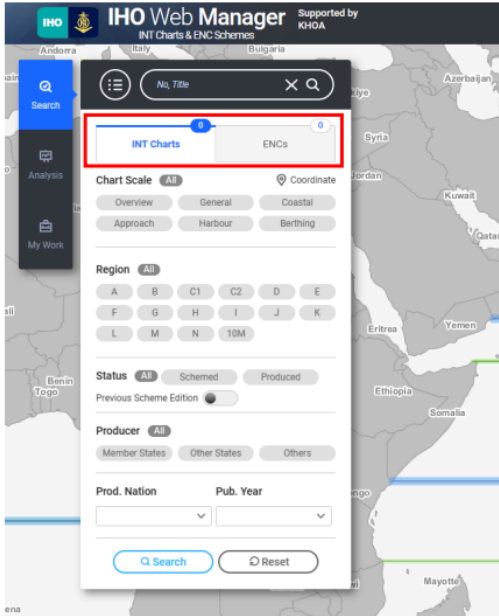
IHO IHO Web Manager INT Charts & ENC Schemes Supported by KHOA

Andorra Italy Bulgaria Azerbaijan Turkey Syria Jordan Kuwait Qatar Eritrea Yemen Ethiopia Somalia Benin Togo Mali Congo Mayotte

Search

Analysis

My Work

No, Title

0 INT Charts

0 ENCs

Chart Scale All

Coordinate

Overview General Coastal

Approach Harbour Berthing

Region All

A B C1 C2 D E

F G H I J K

L M N 10M

Status All Schemed Produced

Previous Scheme Edition

Producer All

Member States Other States Others

Prod. Nation

Pub. Year

Search

Reset